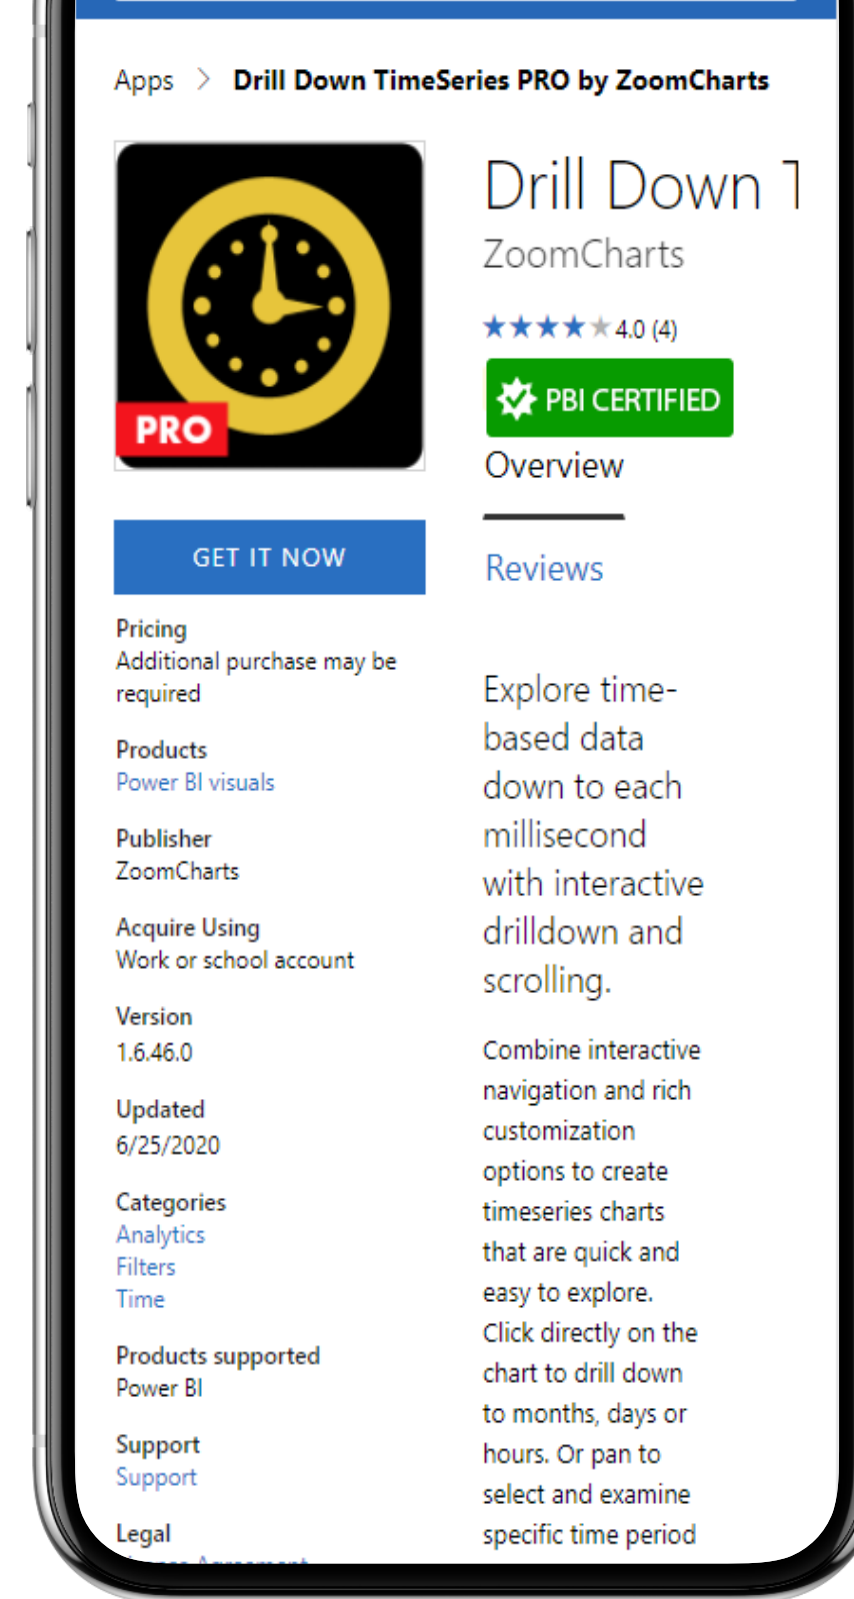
Apps > Drill Down TimeSeries PRO by ZoomCharts

PRO

Drill Down T

ZoomCharts

4.0 (4)

PBI CERTIFIED

Overview

Reviews

GET IT NOW

Pricing
Additional purchase may be required

Products
Power BI visuals

Publisher
ZoomCharts

Acquire Using
Work or school account

Version
1.6.46.0

Updated
6/25/2020

Categories
Analytics
Filters
Time

Products supported
Power BI

Support
Support

Legal
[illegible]

Explore time-based data down to each millisecond with interactive drilldown and scrolling.

Combine interactive navigation and rich customization options to create timeseries charts that are quick and easy to explore. Click directly on the chart to drill down to months, days or hours. Or pan to select and examine specific time period